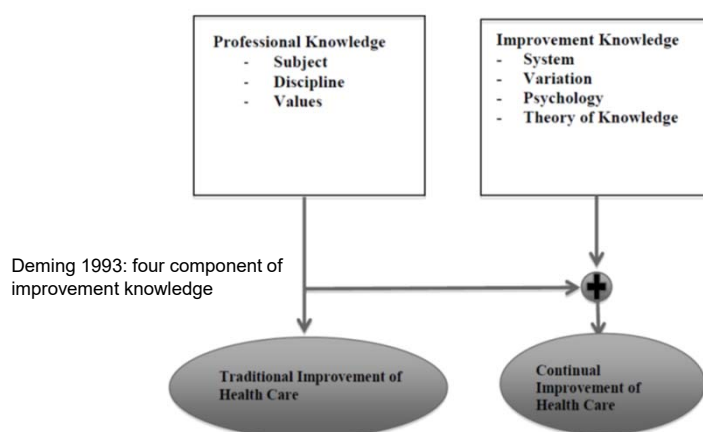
Professional Knowledge
- Subject
- Discipline
- Values

Improvement Knowledge
- System
- Variation
- Psychology
- Theory of Knowledge

Deming 1993: four component of improvement knowledge

Traditional Improvement of Health Care

Continual Improvement of Health Care